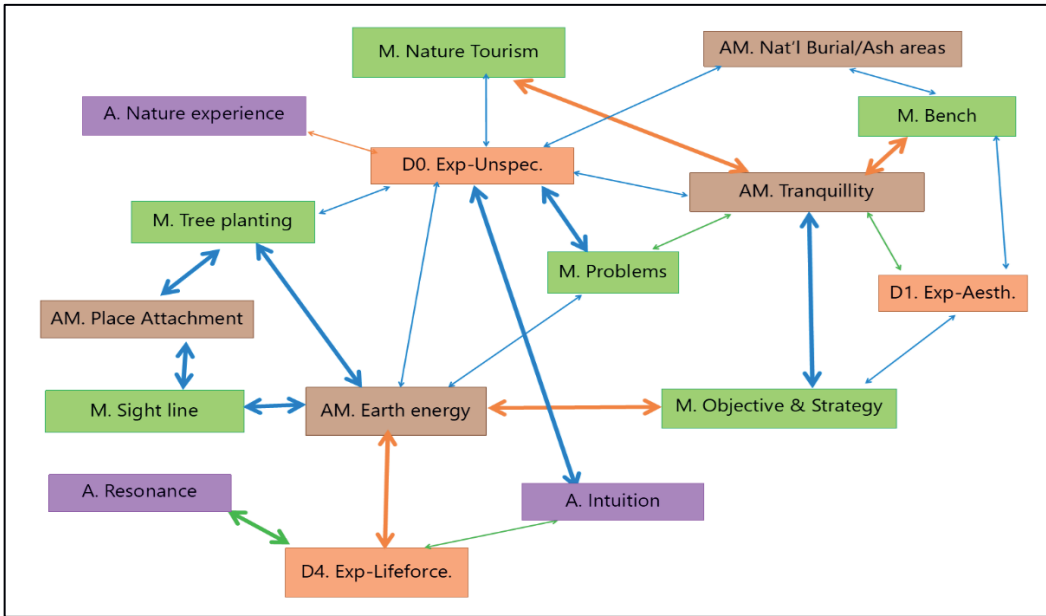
M. Nature Tourism

AM. Nat'l Burial/Ash areas

A. Nature experience

M. Bench

D0. Exp-Unspec.

AM. Tranquillity

M. Tree planting

M. Problems

D1. Exp-Aesth.

AM. Place Attachment

M. Sight line

AM. Earth energy

M. Objective & Strategy

A. Resonance

A. Intuition

D4. Exp-Lifeforce.